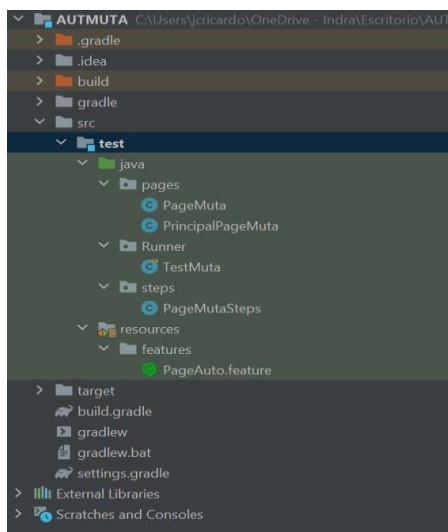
AUTMUTA C:\Users\jcricardo\OneDrive - Indra\Escritorio\AUT
.gradle
.idea
build
gradle
src
test
java
pages
PageMuta
PrincipalPageMuta
Runner
TestMuta
steps
PageMutaSteps
resources
features
PageAuto.feature
target
build.gradle
gradlew
gradlew.bat
settings.gradle
External Libraries
Scratches and Consoles